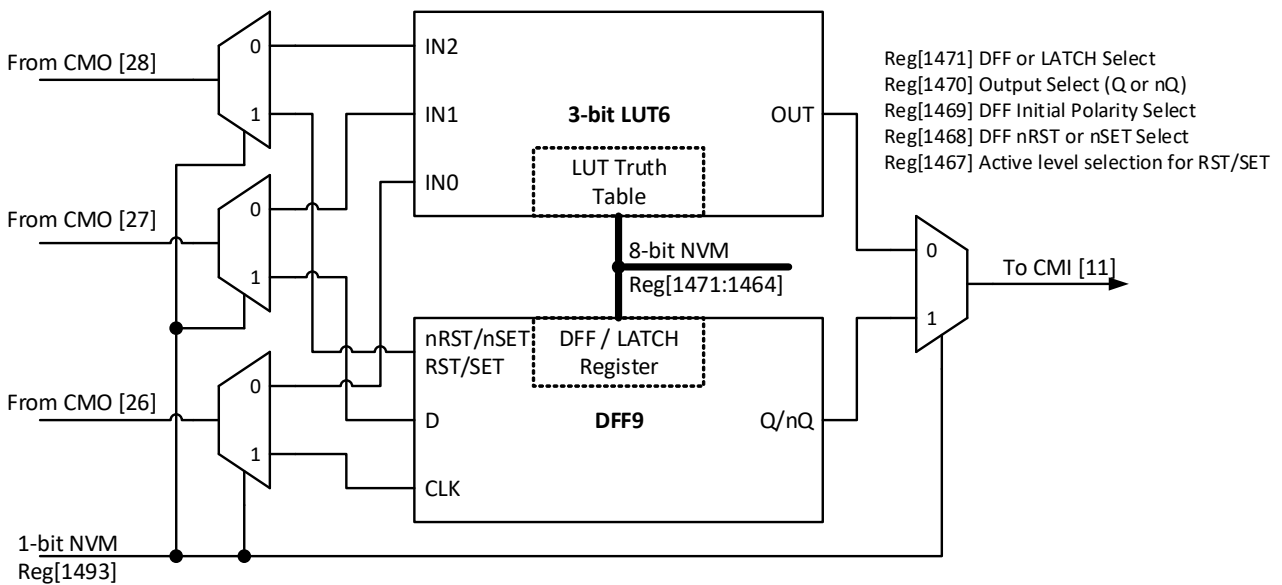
From CMO [28]

0

1

IN2

IN1

IN0

3-bit LUT6

OUT

LUT Truth Table

Reg[1471] DFF or LATCH Select
Reg[1470] Output Select (Q or nQ)
Reg[1469] DFF Initial Polarity Select
Reg[1468] DFF nRST or nSET Select
Reg[1467] Active level selection for RST/SET

From CMO [27]

0

1

8-bit NVM
Reg[1471:1464]

0

1

To CMI [11]

nRST/nSET
RST/SET

DFF / LATCH Register

From CMO [26]

0

1

D

DFF9

Q/nQ

CLK

1-bit NVM
Reg[1493]